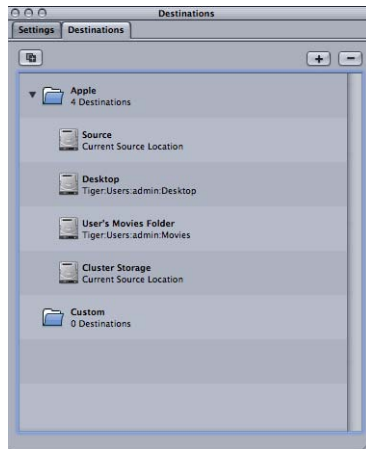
Destinations

Settings Destinations

+ −

Apple
4 Destinations

Source
Current Source Location

Desktop
Tiger:Users:admin:Desktop

User's Movies Folder
Tiger:Users:admin:Movies

Cluster Storage
Current Source Location

Custom
0 Destinations